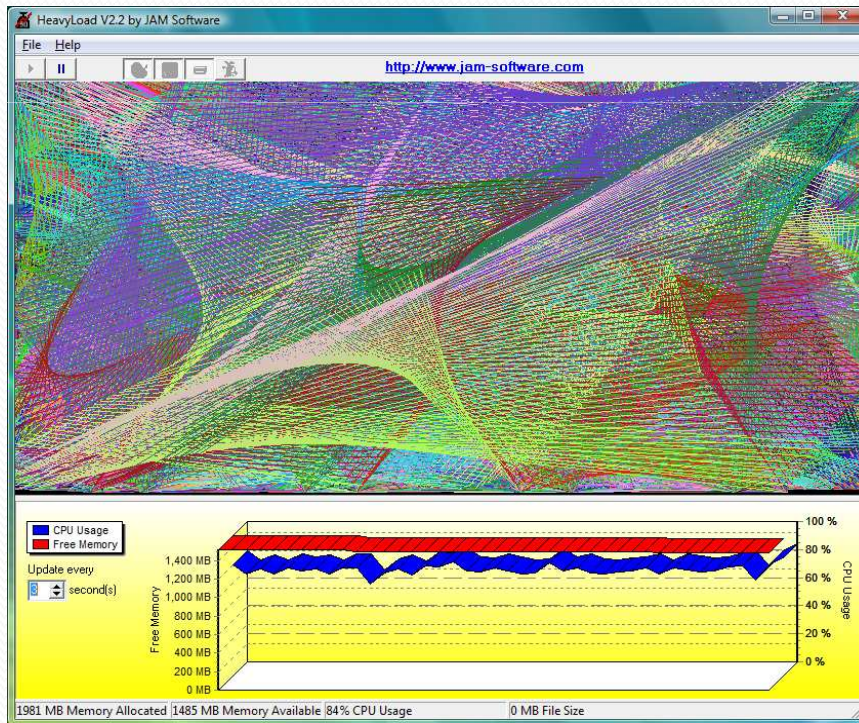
HeavyLoad V2.2 by JAM Software

File Help

http://www.jam-software.com

CPU Usage
Free Memory

Update every
3 second(s)

1,400 MB
1,200 MB
1,000 MB
800 MB
600 MB
400 MB
200 MB
0 MB

Free Memory

100 %
80 %
60 %
40 %
20 %
0 %

CPU Usage

1981 MB Memory Allocated | 1485 MB Memory Available | 84% CPU Usage | 0 MB File Size